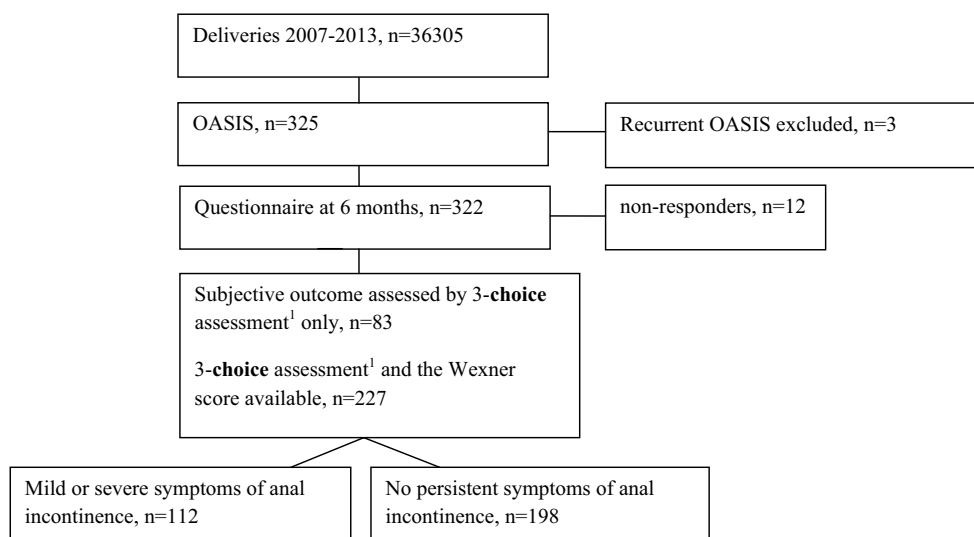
Deliveries 2007-2013, n=36305

OASIS, n=325

Recurrent OASIS excluded, n=3

Questionnaire at 6 months, n=322

non-responders, n=12

Subjective outcome assessed by 3-**choice** assessment$^1$ only, n=83

3-**choice** assessment$^1$ and the Wexner score available, n=227

Mild or severe symptoms of anal incontinence, n=112

No persistent symptoms of anal incontinence, n=198